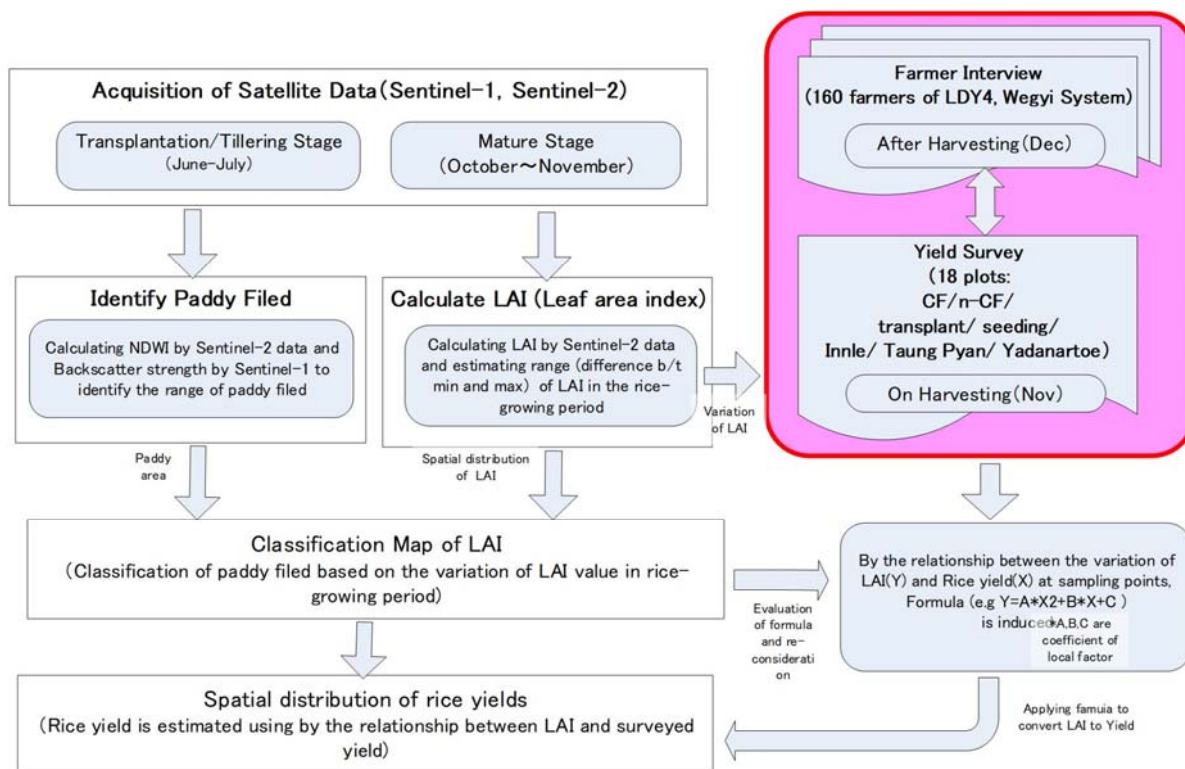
Acquisition of Satellite Data (Sentinel-1, Sentinel-2)

Transplantation/Tillering Stage
(June-July)

Mature Stage
(October～November)

Farmer Interview
(160 farmers of LDY4, Wegyi System)

After Harvesting (Dec)

Yield Survey
(18 plots:
CF/n-CF/
transplant/ seeding/
Innle/ Taung Pyan/ Yadanartoe)

On Harvesting (Nov)

Identify Paddy Filed

Calculating NDWI by Sentinel-2 data and Backscatter strength by Sentinel-1 to identify the range of paddy filed

Calculate LAI (Leaf area index)

Calculating LAI by Sentinel-2 data and estimating range (difference b/t min and max) of LAI in the rice-growing period

Variation of LAI

Paddy area

Spatial distribution of LAI

Classification Map of LAI
(Classification of paddy filed based on the variation of LAI value in rice-growing period)

Evaluation of formula and re-consideration

By the relationship between the variation of LAI(Y) and Rice yield(X) at sampling points, Formula (e.g Y=A*X2+B*X+C )
is induced

*A,B,C are coefficient of local factor

Spatial distribution of rice yields
(Rice yield is estimated using by the relationship between LAI and surveyed yield)

Applying famuia to convert LAI to Yield